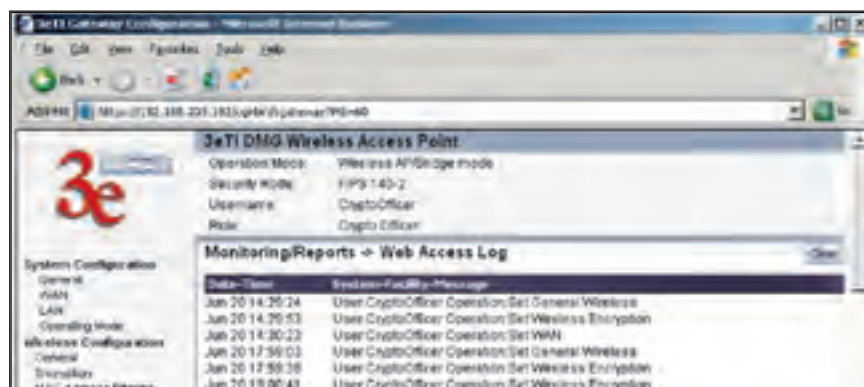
3eTI Gateway Configuration - Microsoft Internet Explorer

File Edit View Favorites Tools Help

Back

Address https://192.168.221.102/cgi-bin/sgateway?PG=40

Go

3eTI DMG Wireless Access Point

Operation Mode: Wireless AP/Bridge mode

Security Mode: FIPS 140-2

Username: CryptoOfficer

Role: Crypto Officer

3e

System Configuration

General

WAN

LAN

Operating Mode

Wireless Configuration

General

Encryption

MAC Address Filtering

Monitoring/Reports -> Web Access Log

Clear

| Date-Time | System-Facility-Message |
|---|---|
| Jun 20 14:26:24 | User CryptoOfficer Operation:Set General Wireless |
| Jun 20 14:29:53 | User CryptoOfficer Operation:Set Wireless Encryption |
| Jun 20 14:30:23 | User CryptoOfficer Operation:Set WAN |
| Jun 20 17:59:03 | User CryptoOfficer Operation:Set General Wireless |
| Jun 20 17:59:38 | User CryptoOfficer Operation:Set Wireless Encryption |
| Jun 20 18:00:43 | User CryptoOfficer Operation:Set Wireless Encryption |